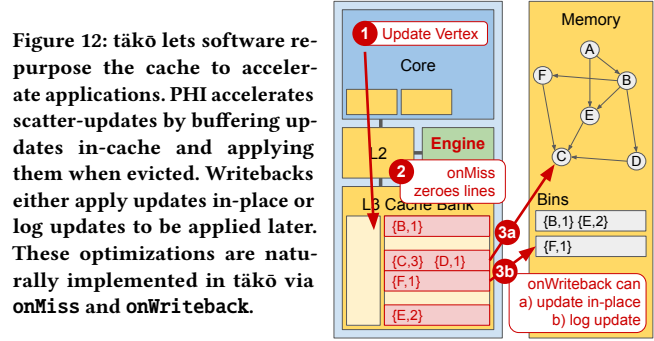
Figure 12: tākō lets software repurpose the cache to accelerate applications. PHI accelerates scatter-updates by buffering updates in-cache and applying them when evicted. Writebacks either apply updates in-place or log updates to be applied later. These optimizations are naturally implemented in tākō via onMiss and onWriteback.

1 Update Vertex

Core

L2

Engine

2 onMiss zeroes lines

L3 Cache Bank

{B,1}

{C,3} {D,1}

{F,1}

{E,2}

3a

3b

Memory

A

F

B

E

C

D

Bins

{B,1} {E,2}

{F,1}

onWriteback can
a) update in-place
b) log update